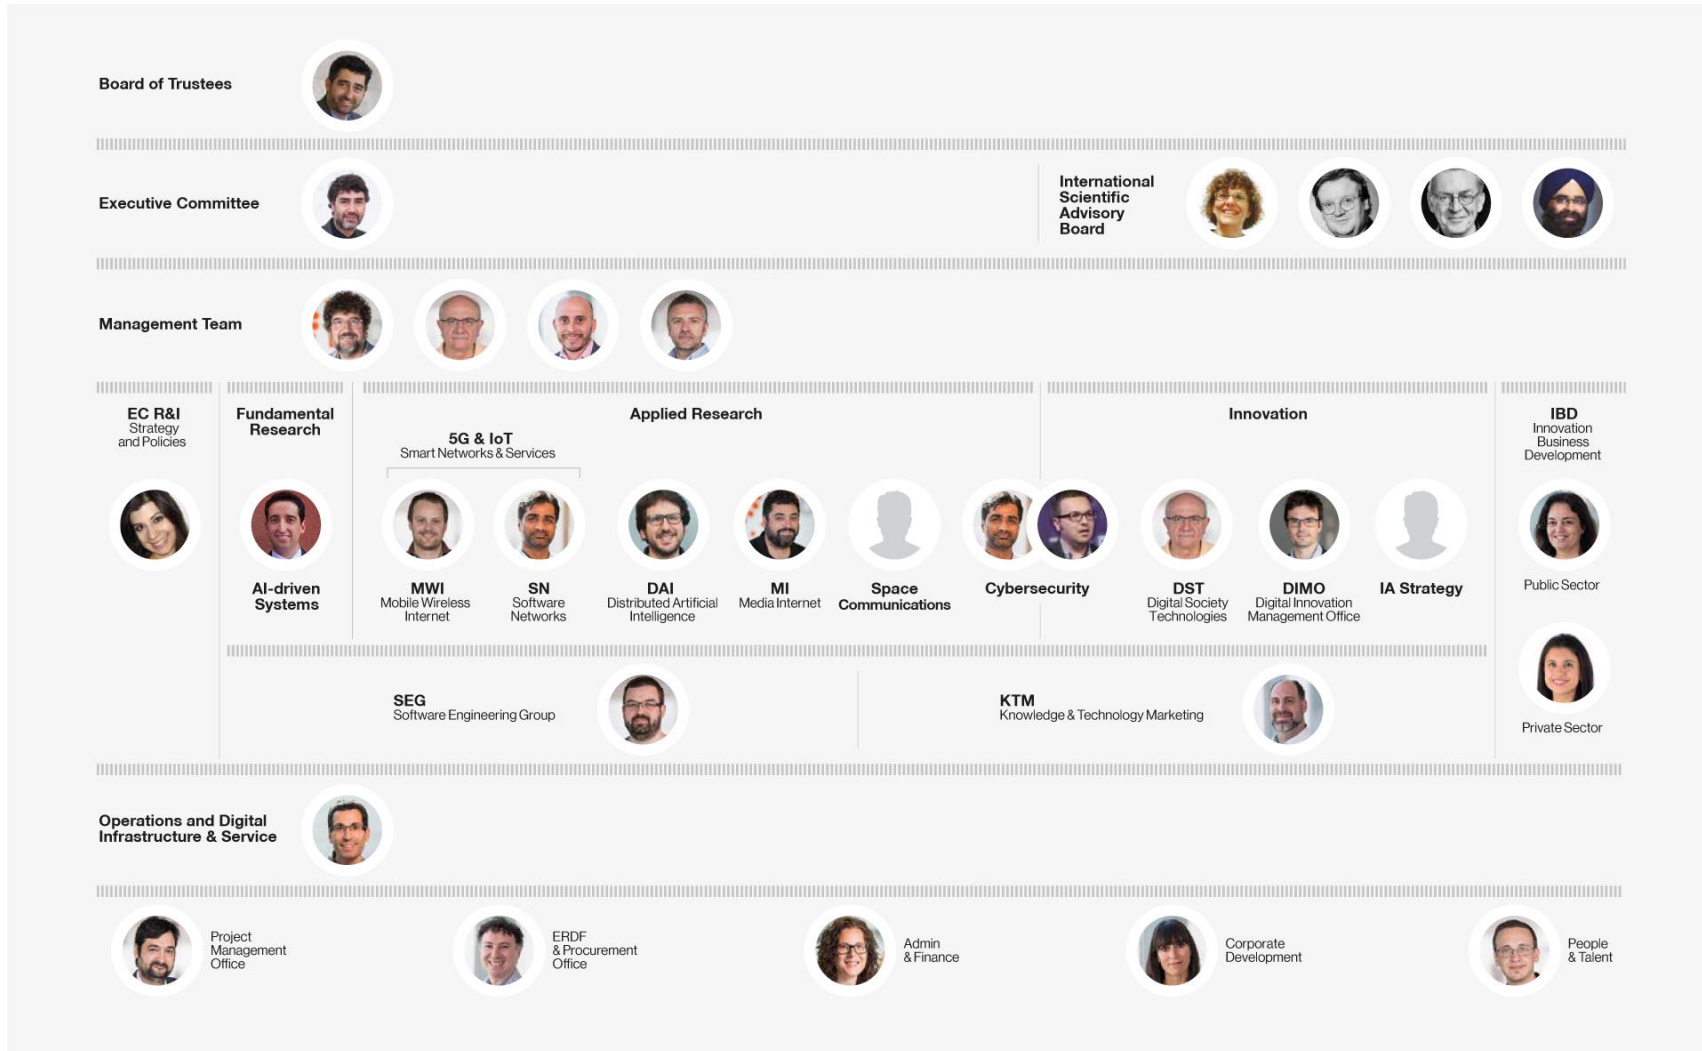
Board of Trustees

Executive Committee

International Scientific Advisory Board

Management Team

EC R&I
Strategy and Policies

Fundamental Research

Applied Research

5G & IoT
Smart Networks & Services

Innovation

IBD
Innovation Business Development

AI-driven Systems

MWI
Mobile Wireless Internet

SN
Software Networks

DAI
Distributed Artificial Intelligence

MI
Media Internet

Space Communications

Cybersecurity

DST
Digital Society Technologies

DIMO
Digital Innovation Management Office

IA Strategy

Public Sector

Private Sector

SEG
Software Engineering Group

KTM
Knowledge & Technology Marketing

Operations and Digital Infrastructure & Service

Project Management Office

ERDF & Procurement Office

Admin & Finance

Corporate Development

People & Talent